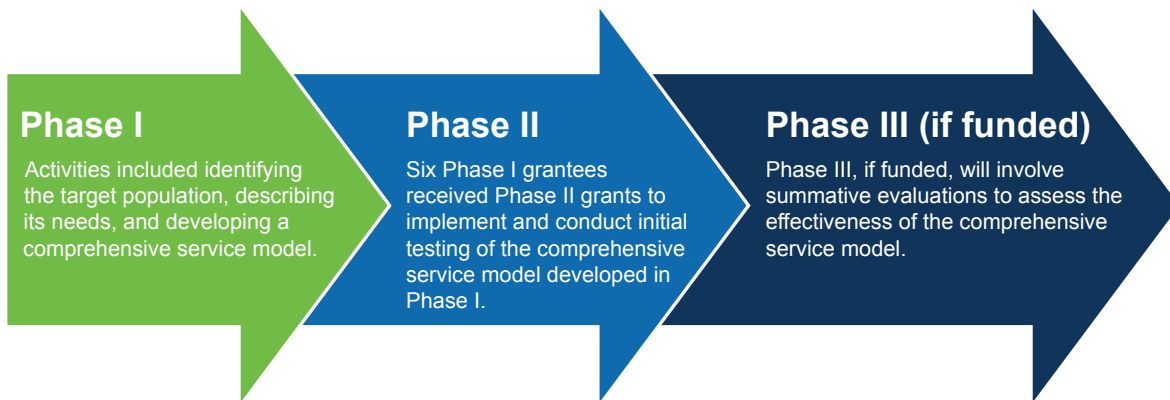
Phase I

Activities included identifying the target population, describing its needs, and developing a comprehensive service model.

Phase II

Six Phase I grantees received Phase II grants to implement and conduct initial testing of the comprehensive service model developed in Phase I.

Phase III (if funded)

Phase III, if funded, will involve summative evaluations to assess the effectiveness of the comprehensive service model.